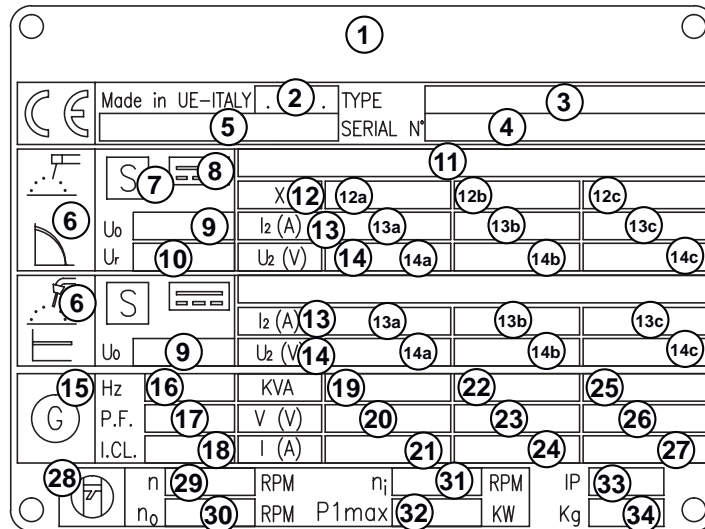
1

CE Made in UE-ITALY . 2 . TYPE 3
5 SERIAL N° 4

S 7 8 11
X 12 12a 12b 12c
6 U₀ 9 I₂ (A) 13 13a 13b 13c
Uᵣ 10 U₂ (V) 14 14a 14b 14c

6 S
I₂ (A) 13 13a 13b 13c
U₀ 9 U₂ (V) 14 14a 14b 14c

15 Hz 16 KVA 19 22 25
G P.F. 17 V (V) 20 23 26
I.CL. 18 I (A) 21 24 27

28 n 29 RPM nᵢ 31 RPM IP 33
n₀ 30 RPM P1max 32 KW Kg 34